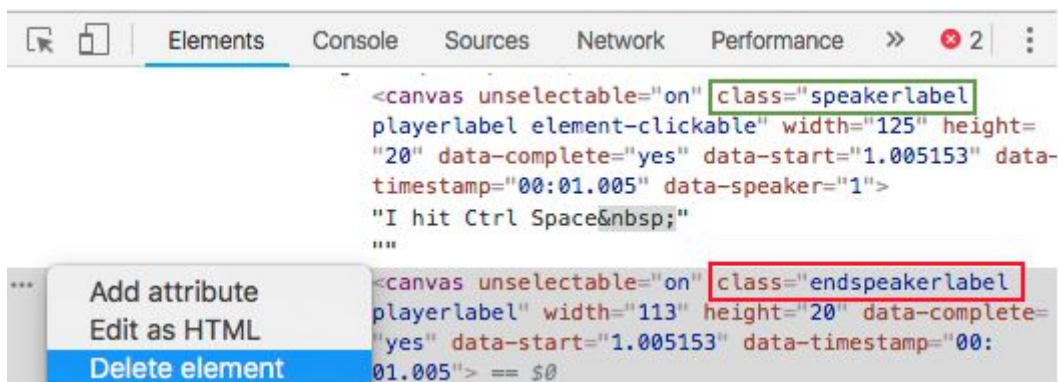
Elements Console Sources Network Performance » ⊗ 2 ⋮

<canvas unselectable="on" class="speakerlabel playerlabel element-clickable" width="125" height="20" data-complete="yes" data-start="1.005153" data-timestamp="00:01.005" data-speaker="1">
"I hit Ctrl Space&nbsp;"
""

...

Add attribute
Edit as HTML
Delete element

<canvas unselectable="on" class="endspeakerlabel playerlabel" width="113" height="20" data-complete="yes" data-start="1.005153" data-timestamp="00:01.005"> == $0